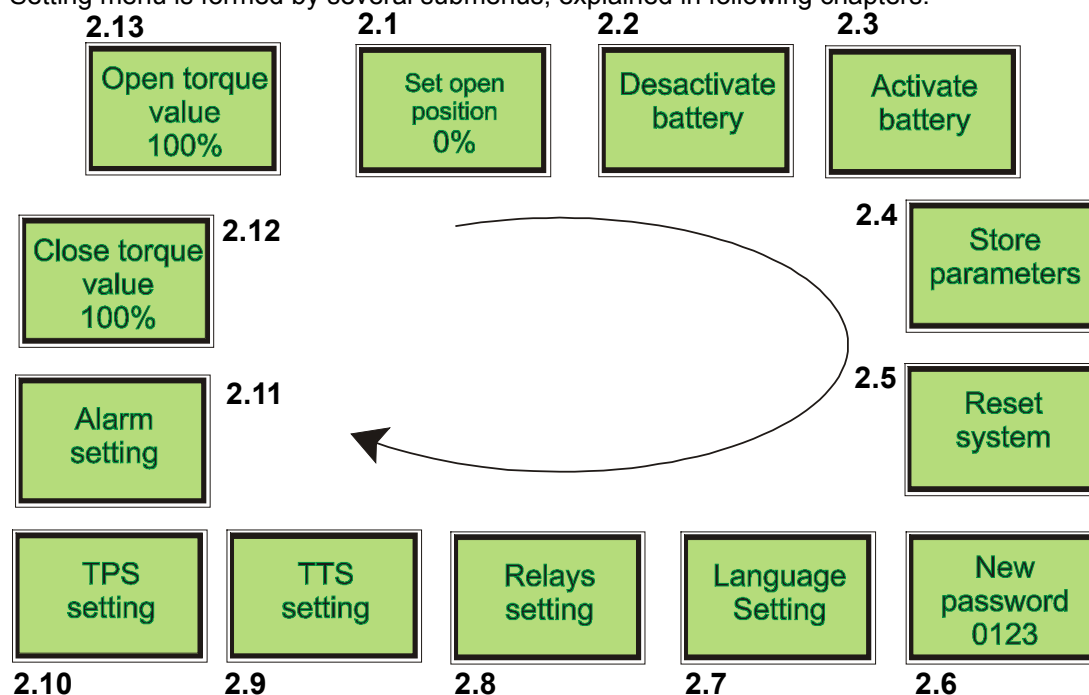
Setting menu is formed by several submenus, explained in following chapters.

2.13
Open torque value 100%

2.1
Set open position 0%

2.2
Desactivate battery

2.3
Activate battery

2.12
Close torque value 100%

2.4
Store parameters

2.11
Alarm setting

2.5
Reset system

TPS setting
2.10

TTS setting
2.9

Relays setting
2.8

Language Setting
2.7

New password 0123
2.6